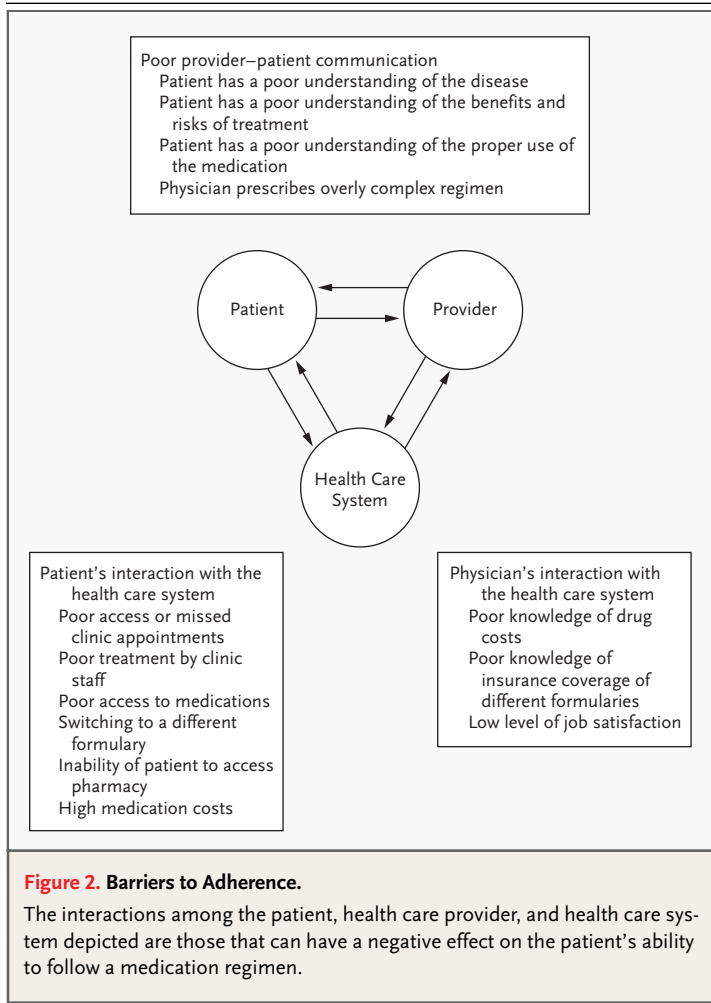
Poor provider–patient communication
Patient has a poor understanding of the disease
Patient has a poor understanding of the benefits and risks of treatment
Patient has a poor understanding of the proper use of the medication
Physician prescribes overly complex regimen

Patient

Provider

Health Care System

Patient's interaction with the health care system
Poor access or missed clinic appointments
Poor treatment by clinic staff
Poor access to medications
Switching to a different formulary
Inability of patient to access pharmacy
High medication costs

Physician's interaction with the health care system
Poor knowledge of drug costs
Poor knowledge of insurance coverage of different formularies
Low level of job satisfaction

Figure 2. Barriers to Adherence.

The interactions among the patient, health care provider, and health care system depicted are those that can have a negative effect on the patient's ability to follow a medication regimen.